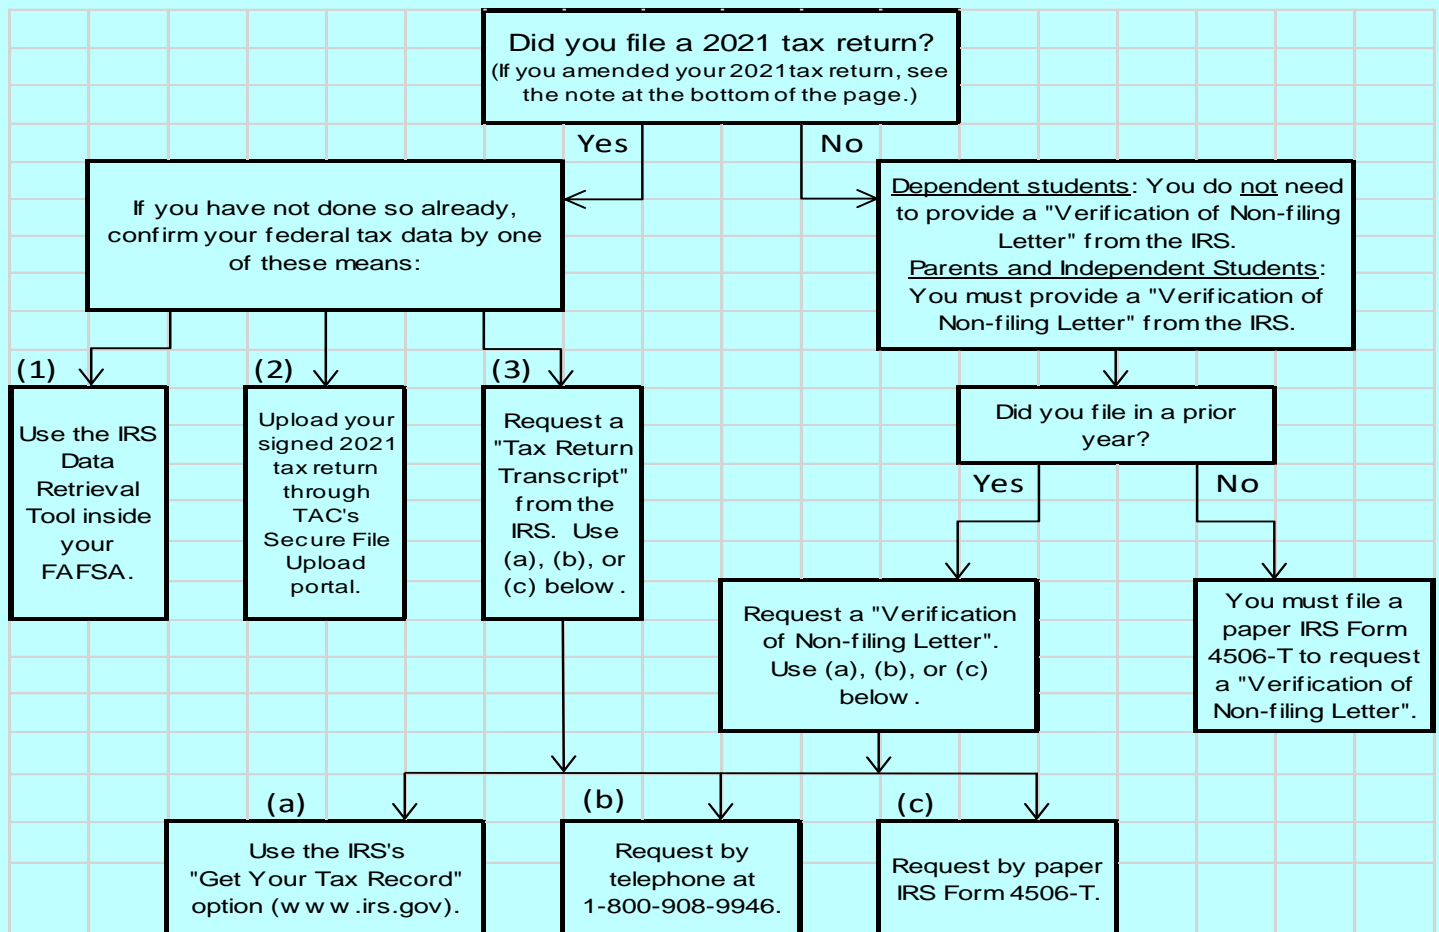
Did you file a 2021 tax return?
(If you amended your 2021 tax return, see the note at the bottom of the page.)

Yes

No

If you have not done so already, confirm your federal tax data by one of these means:

Dependent students: You do not need to provide a "Verification of Non-filing Letter" from the IRS.
Parents and Independent Students: You must provide a "Verification of Non-filing Letter" from the IRS.

(1)

(2)

(3)

Use the IRS Data Retrieval Tool inside your FAFSA.

Upload your signed 2021 tax return through TAC's Secure File Upload portal.

Request a "Tax Return Transcript" from the IRS. Use (a), (b), or (c) below.

Did you file in a prior year?

Yes

No

Request a "Verification of Non-filing Letter". Use (a), (b), or (c) below.

You must file a paper IRS Form 4506-T to request a "Verification of Non-filing Letter".

(a)

(b)

(c)

Use the IRS's "Get Your Tax Record" option (www.irs.gov).

Request by telephone at 1-800-908-9946.

Request by paper IRS Form 4506-T.